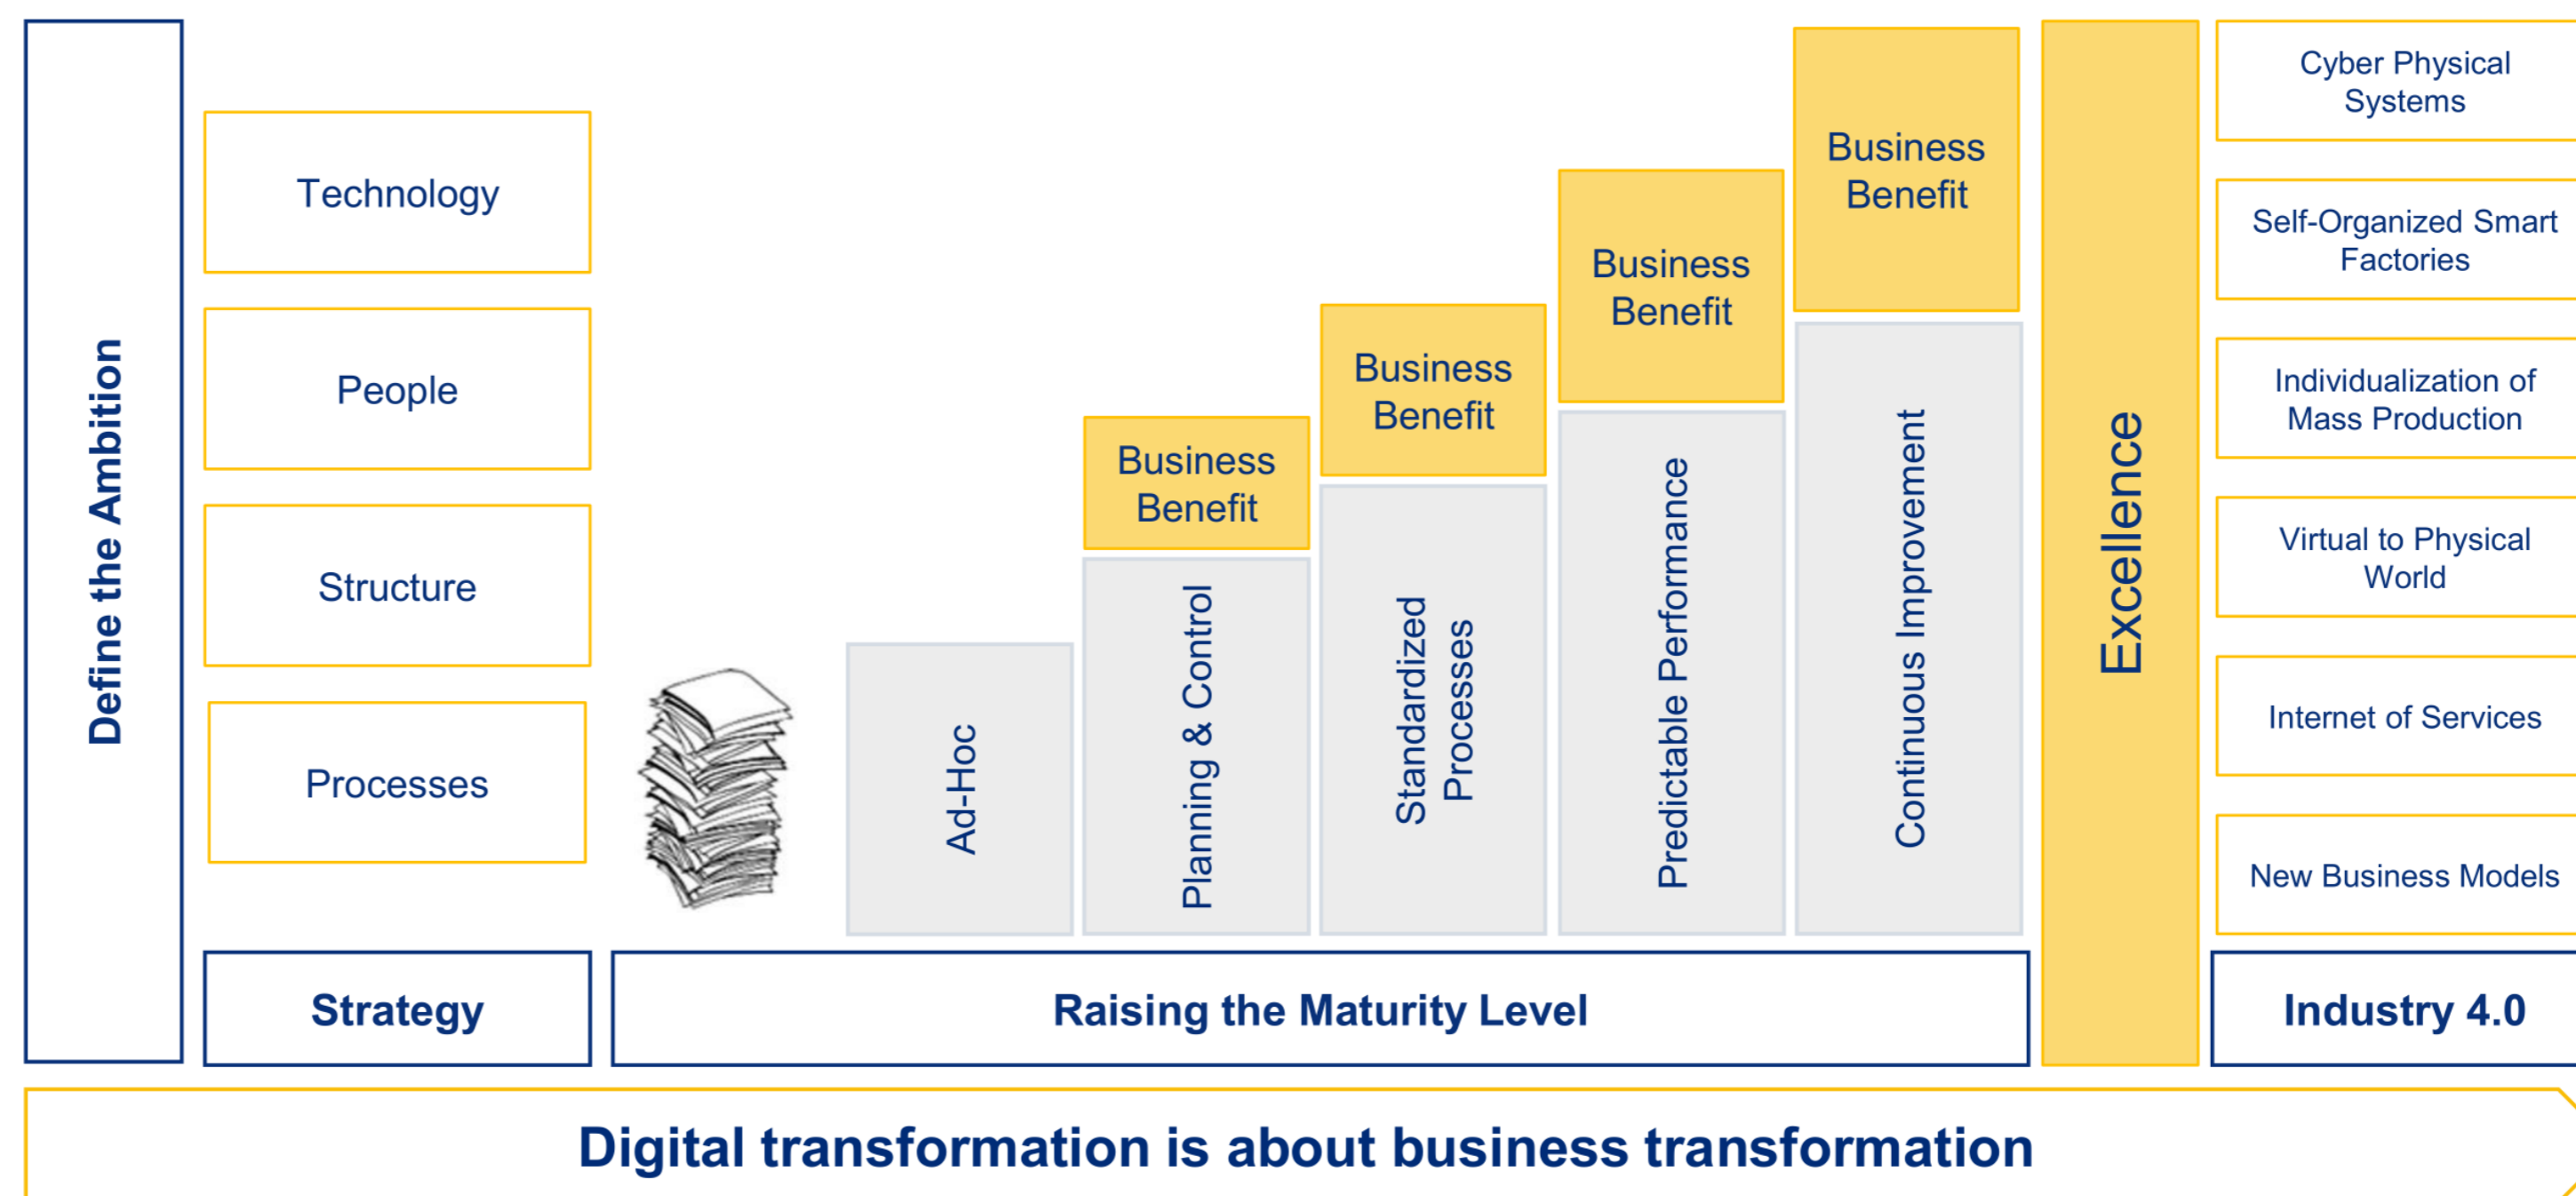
Define the Ambition

Technology

People

Structure

Processes

Strategy

Ad-Hoc

Business Benefit

Planning & Control

Business Benefit

Standardized Processes

Business Benefit

Predictable Performance

Business Benefit

Continuous Improvement

Raising the Maturity Level

Excellence

Cyber Physical Systems

Self-Organized Smart Factories

Individualization of Mass Production

Virtual to Physical World

Internet of Services

New Business Models

Industry 4.0

Digital transformation is about business transformation